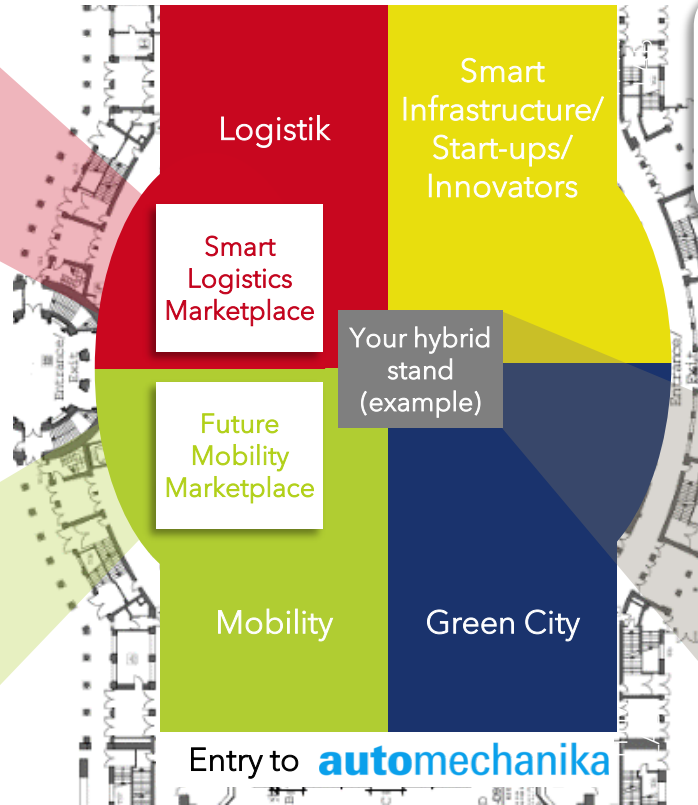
Logistik

Smart Infrastructure/ Start-ups/ Innovators

Smart Logistics Marketplace

Your hybrid stand (example)

Future Mobility Marketplace

Mobility

Green City

Entrance/ Exit

Entrance/ Exit

Entrance/ Exit

Entry to automechanika